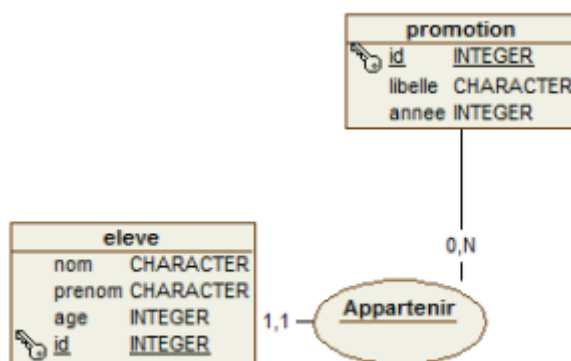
promotion

| | |
|---|---|
| id | INTEGER |
| libelle | CHARACTER |
| annee | INTEGER |

0,N

eleve

| | |
|---|---|
| nom | CHARACTER |
| prenom | CHARACTER |
| age | INTEGER |
| id | INTEGER |

1,1

Appartenir